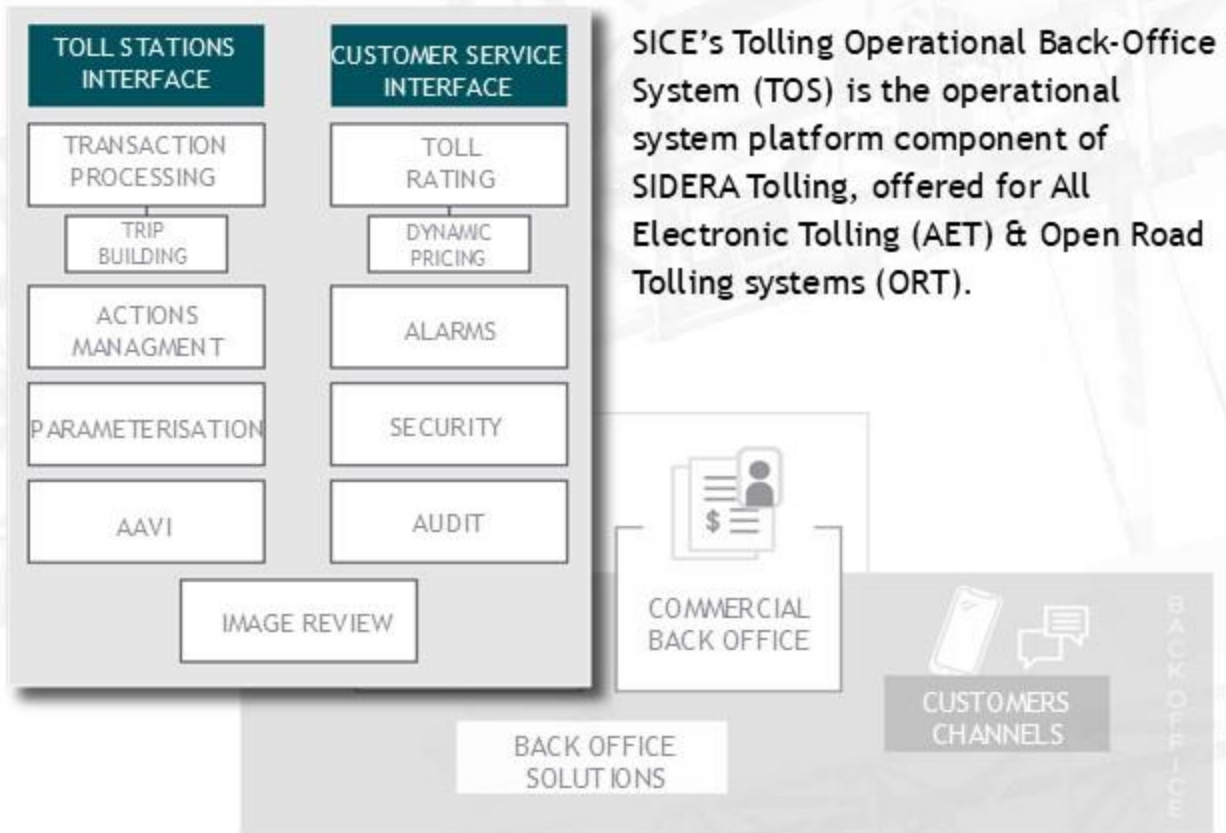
TOLL STATIONS INTERFACE

CUSTOMER SERVICE INTERFACE

TRANSACTION PROCESSING

TOLL RATING

TRIP BUILDING

DYNAMIC PRICING

ACTIONS MANAGMENT

ALARMS

PARAMETERISATION

SECURITY

AAVI

AUDIT

IMAGE REVIEW

SICE's Tolling Operational Back-Office System (TOS) is the operational system platform component of SIDERA Tolling, offered for All Electronic Tolling (AET) & Open Road Tolling systems (ORT).

COMMERCIAL BACK OFFICE

CUSTOMERS CHANNELS

BACK OFFICE

BACK OFFICE SOLUTIONS